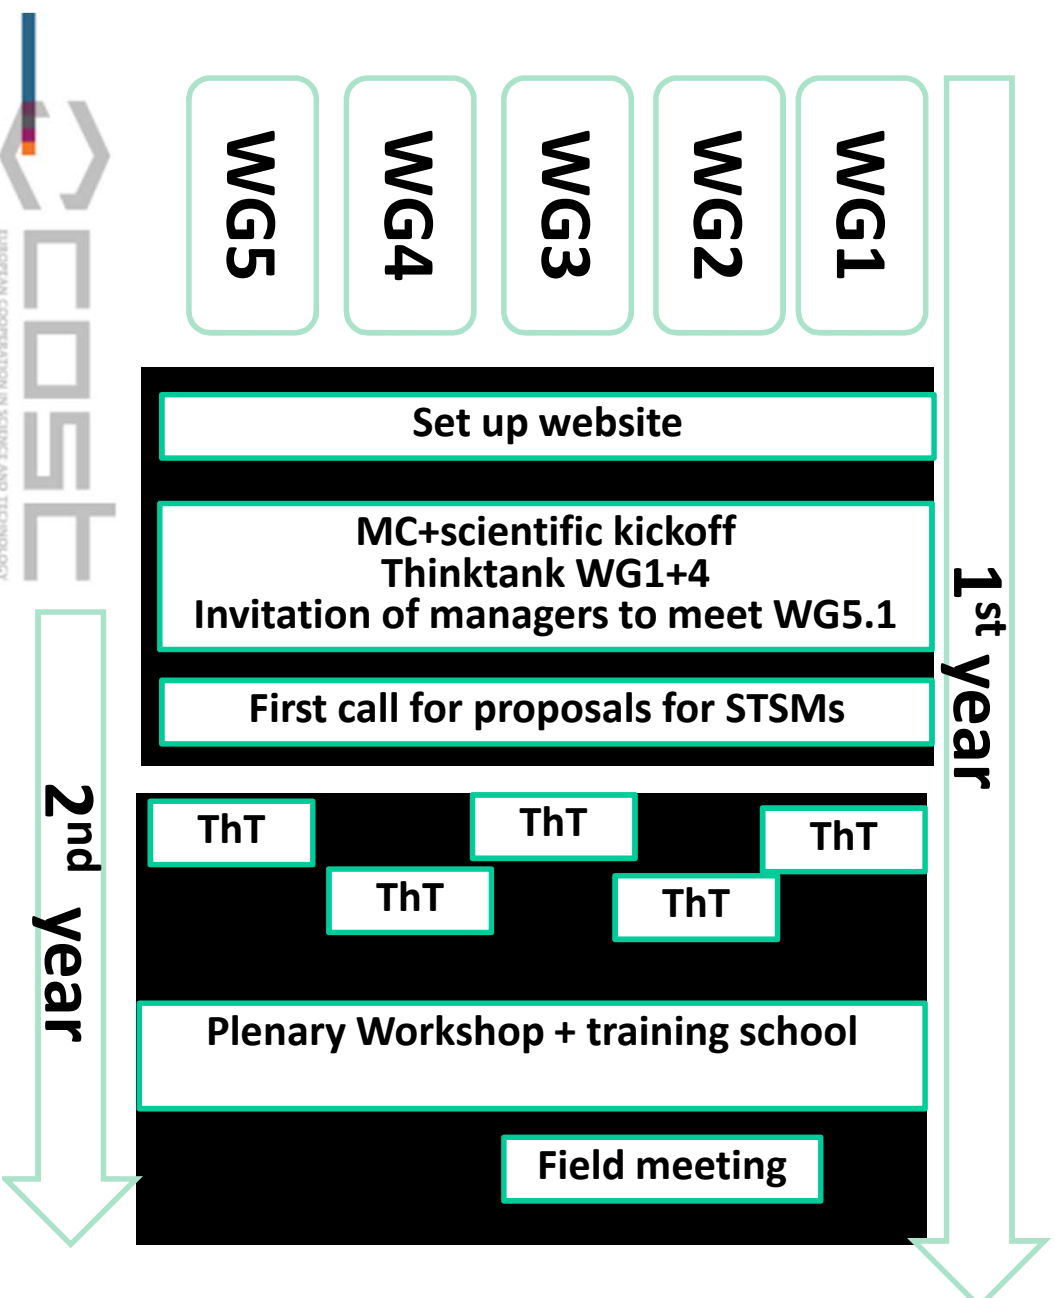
COST
EUROPEAN COOPERATION IN SCIENCE AND TECHNOLOGY

WG5

WG4

WG3

WG2

WG1

Set up website

MC+scientific kickoff
Thinktank WG1+4
Invitation of managers to meet WG5.1

First call for proposals for STSMs

1$^{st}$ year

ThT

ThT

ThT

ThT

ThT

2$^{nd}$ year

Plenary Workshop + training school

Field meeting